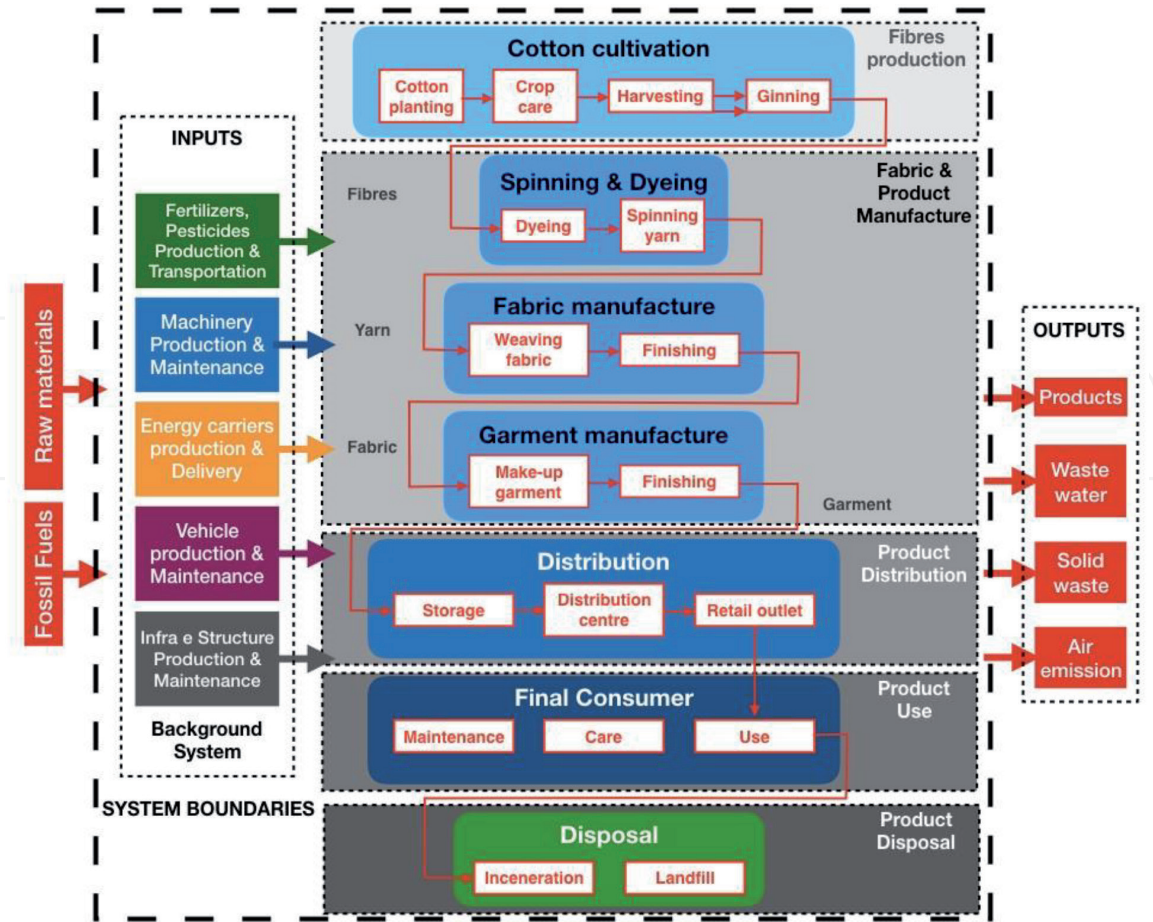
Raw materials

Fossil Fuels

INPUTS

Fertilizers, Pesticides Production & Transportation

Machinery Production & Maintenance

Energy carriers production & Delivery

Vehicle production & Maintenance

Infra e Structure Production & Maintenance

Background System

SYSTEM BOUNDARIES

Cotton cultivation

Fibres production

Cotton planting

Crop care

Harvesting

Ginning

Fabric & Product Manufacture

Fibres

Spinning & Dyeing

Dyeing

Spinning yarn

Fabric manufacture

Yarn

Weaving fabric

Finishing

Garment manufacture

Fabric

Make-up garment

Finishing

Garment

Distribution

Product Distribution

Storage

Distribution centre

Retail outlet

Final Consumer

Product Use

Maintenance

Care

Use

Disposal

Product Disposal

Inceneration

Landfill

OUTPUTS

Products

Waste water

Solid waste

Air emission